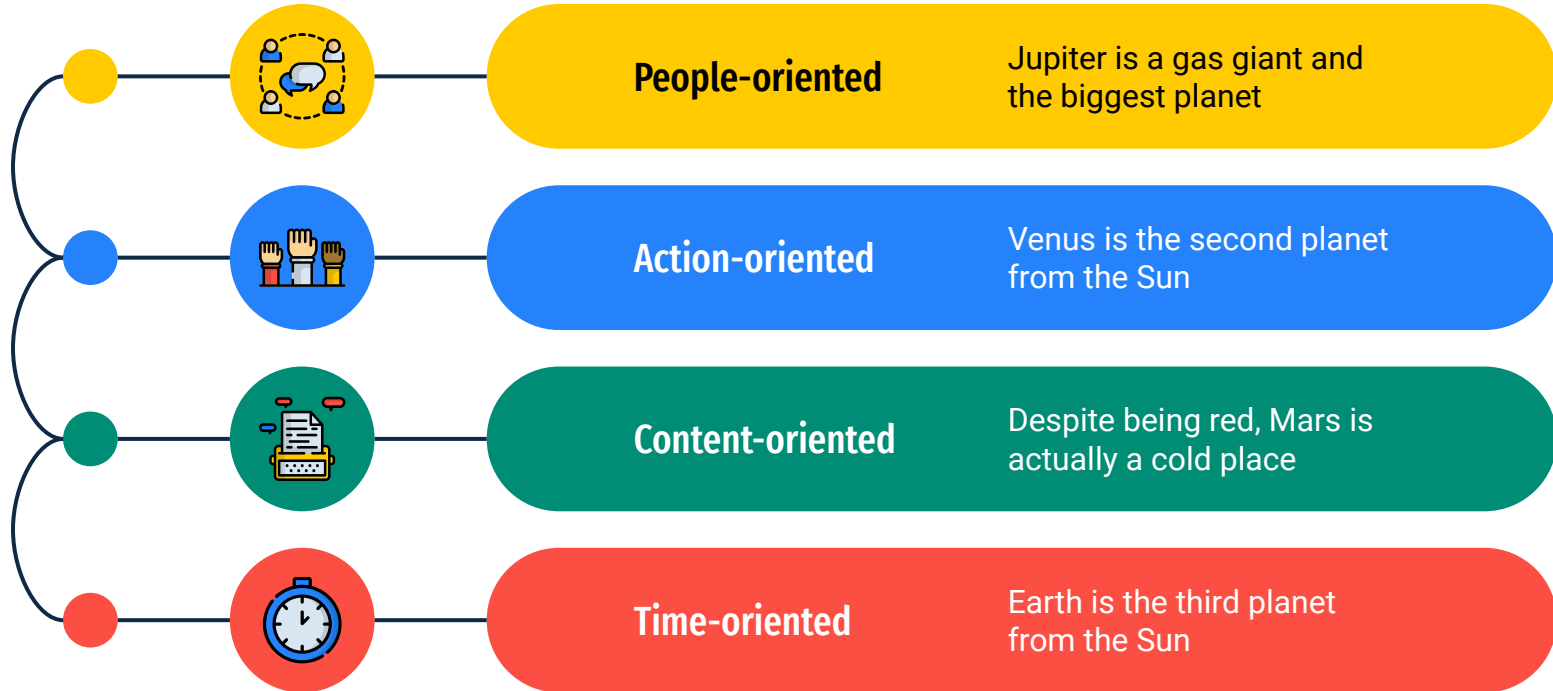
People-oriented

Jupiter is a gas giant and the biggest planet

Action-oriented

Venus is the second planet from the Sun

Content-oriented

Despite being red, Mars is actually a cold place

Time-oriented

Earth is the third planet from the Sun